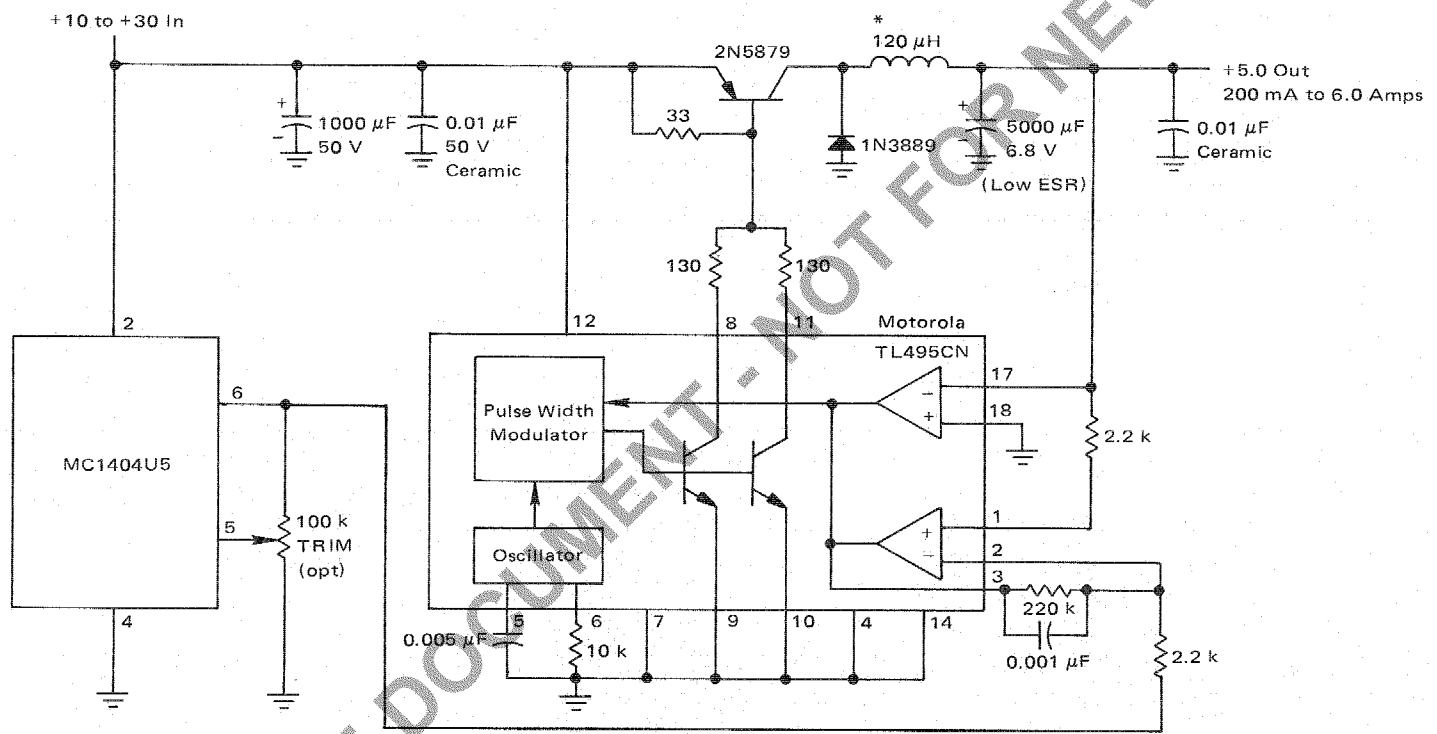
+10 to +30 In

2N5879

*

120 $\mu$H

+5.0 Out

200 mA to 6.0 Amps

1000 $\mu$F

50 V

0.01 $\mu$F

50 V

Ceramic

33

1N3889

5000 $\mu$F

6.8 V

(Low ESR)

0.01 $\mu$F

Ceramic

130

130

2

12

8

11

Motorola

TL495CN

MC1404U5

6

Pulse Width Modulator

17

18

2.2 k

5

100 k

TRIM

(opt)

Oscillator

1

2

3

4

0.005 $\mu$F

5

6

10 k

7

9

10

4

14

220 k

0.001 $\mu$F

2.2 k

DOCUMENT - NOT FOR NEW